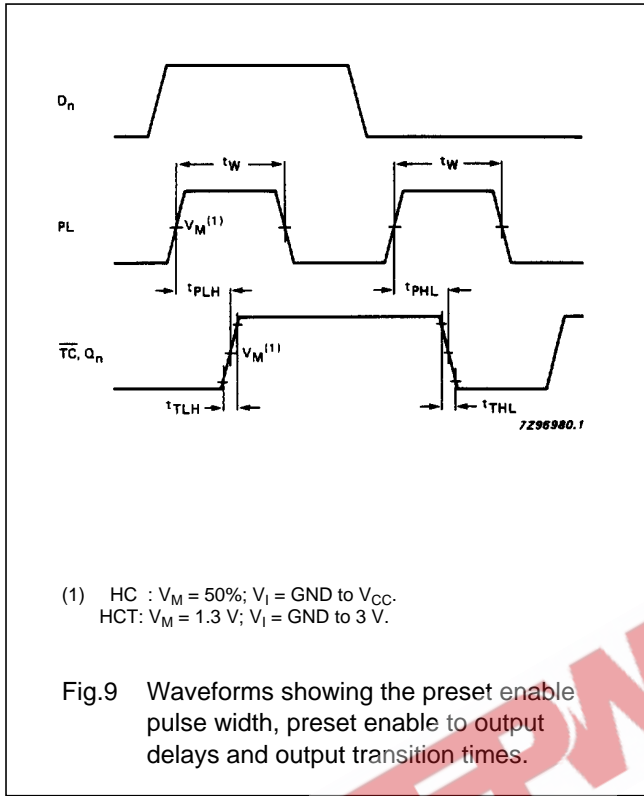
$D_n$

$t_W$

$t_W$

PL

$V_M^{(1)}$

$t_{PLH}$

$t_{PHL}$

$\overline{TC}$, $Q_n$

$V_M^{(1)}$

$t_{TLH}$

$t_{THL}$

7Z96980.1

(1) HC : $V_M$ = 50%; $V_I$ = GND to $V_{CC}$.
HCT: $V_M$ = 1.3 V; $V_I$ = GND to 3 V.

Fig.9 Waveforms showing the preset enable pulse width, preset enable to output delays and output transition times.